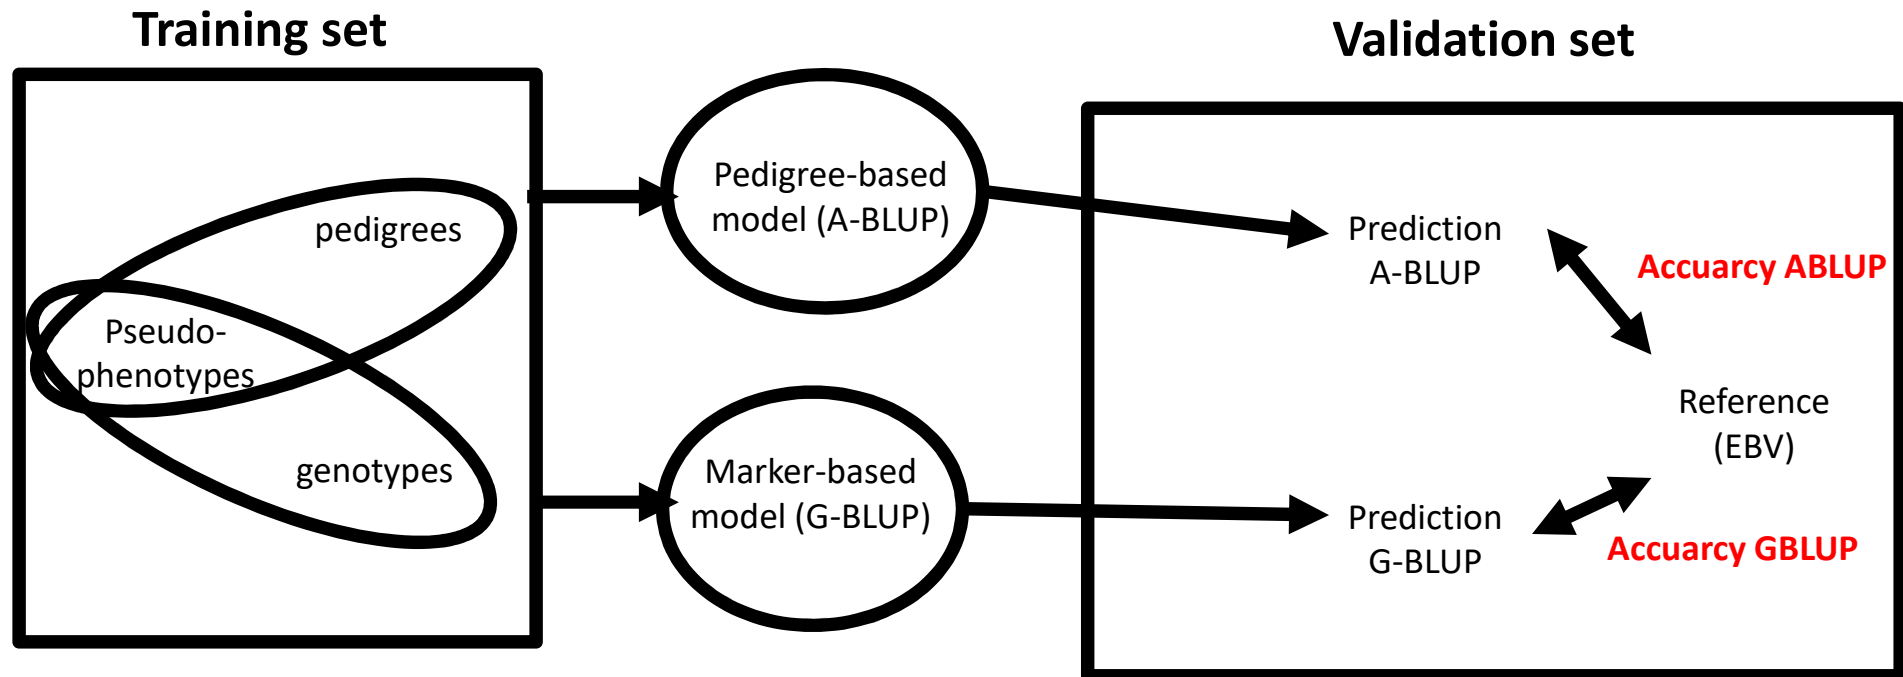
Training set

Validation set

pedigrees

Pseudo-phenotypes

genotypes

Pedigree-based model (A-BLUP)

Marker-based model (G-BLUP)

Prediction A-BLUP

Accuarcy ABLUP

Reference (EBV)

Prediction G-BLUP

Accuarcy GBLUP